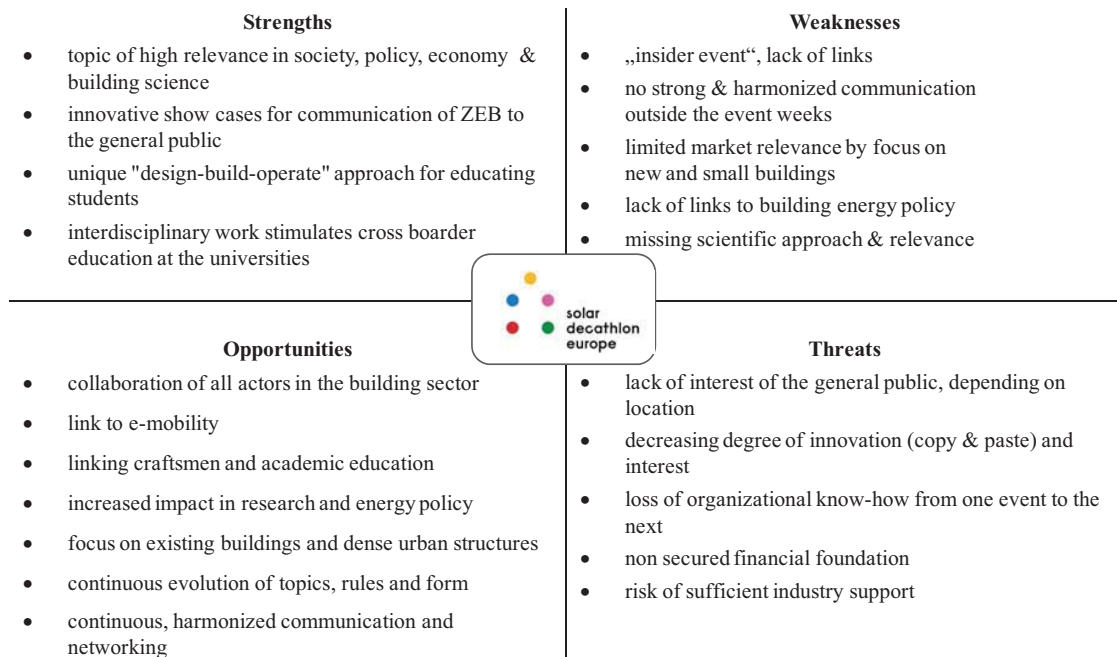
**Strengths**

- topic of high relevance in society, policy, economy & building science
- innovative show cases for communication of ZEB to the general public
- unique "design-build-operate" approach for educating students
- interdisciplinary work stimulates cross boarder education at the universities

**Weaknesses**

- „insider event“, lack of links
- no strong & harmonized communication outside the event weeks
- limited market relevance by focus on new and small buildings
- lack of links to building energy policy
- missing scientific approach & relevance

solar decathlon europe

**Opportunities**

- collaboration of all actors in the building sector
- link to e-mobility
- linking craftsmen and academic education
- increased impact in research and energy policy
- focus on existing buildings and dense urban structures
- continuous evolution of topics, rules and form
- continuous, harmonized communication and networking

**Threats**

- lack of interest of the general public, depending on location
- decreasing degree of innovation (copy & paste) and interest
- loss of organizational know-how from one event to the next
- non secured financial foundation
- risk of sufficient industry support